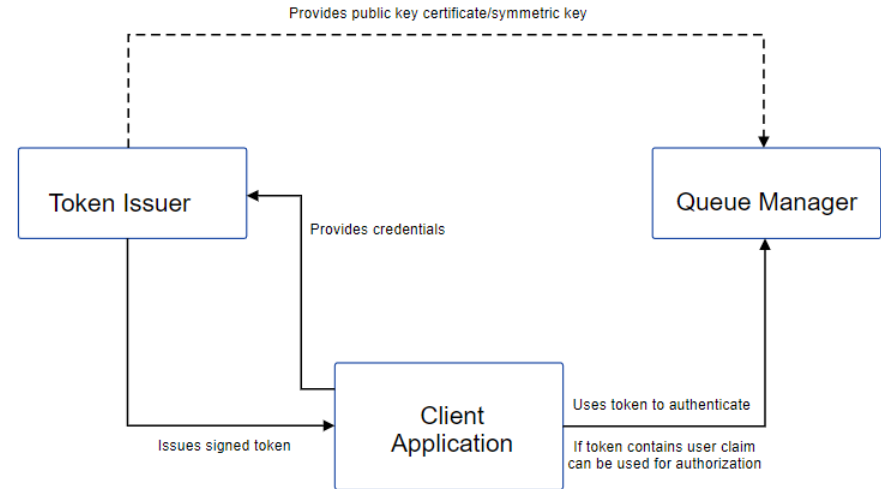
Provides public key certificate/symmetric key

Token Issuer

Queue Manager

Provides credentials

Client Application

Uses token to authenticate

Issues signed token

If token contains user claim can be used for authorization